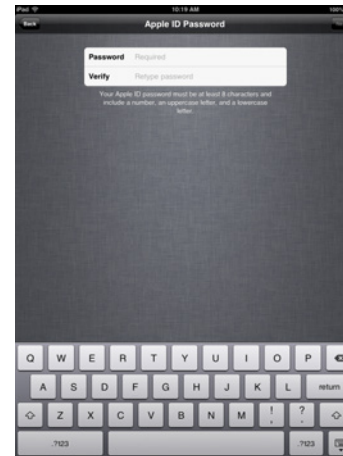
iPad

10:19 AM

100%

Back

Apple ID Password

Password Required

Verify Retype password

Your Apple ID password must be at least 8 characters and include a number, an uppercase letter, and a lowercase letter.

Q W E R T Y U I O P

A S D F G H J K L return

Z X C V B N M ! ?

.?123 .?123